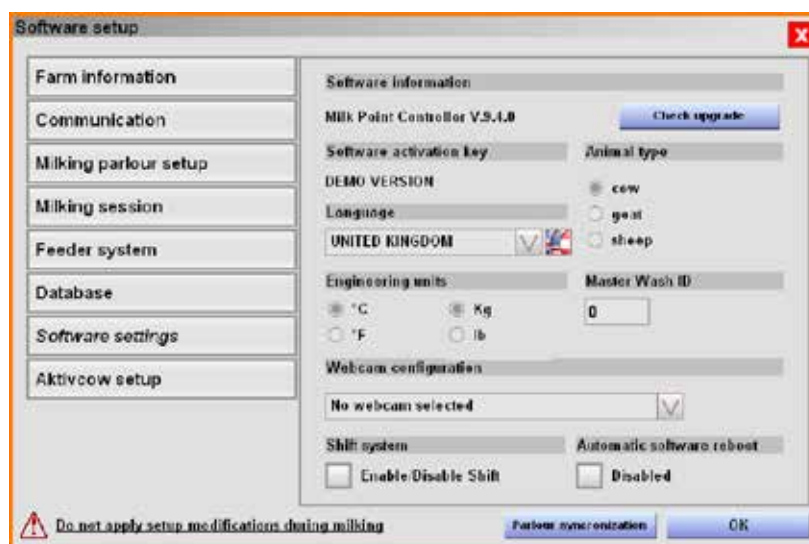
Software setup

Farm information

Communication

Milking parlour setup

Milking session

Feeder system

Database

Software settings

Aktivcow setup

Software information

Milk Point Controller V.9.4.0

Check upgrade

Software activation key

DEMO VERSION

Animal type

cow

goat

sheep

Language

UNITED KINGDOM

Engineering units

°C

°F

Kg

lb

Master Wash ID

0

Webcam configuration

No webcam selected

Shift system

Enable/Disable Shift

Automatic software reboot

Disabled

Do not apply setup modifications during milking

Parlour syncronization

OK